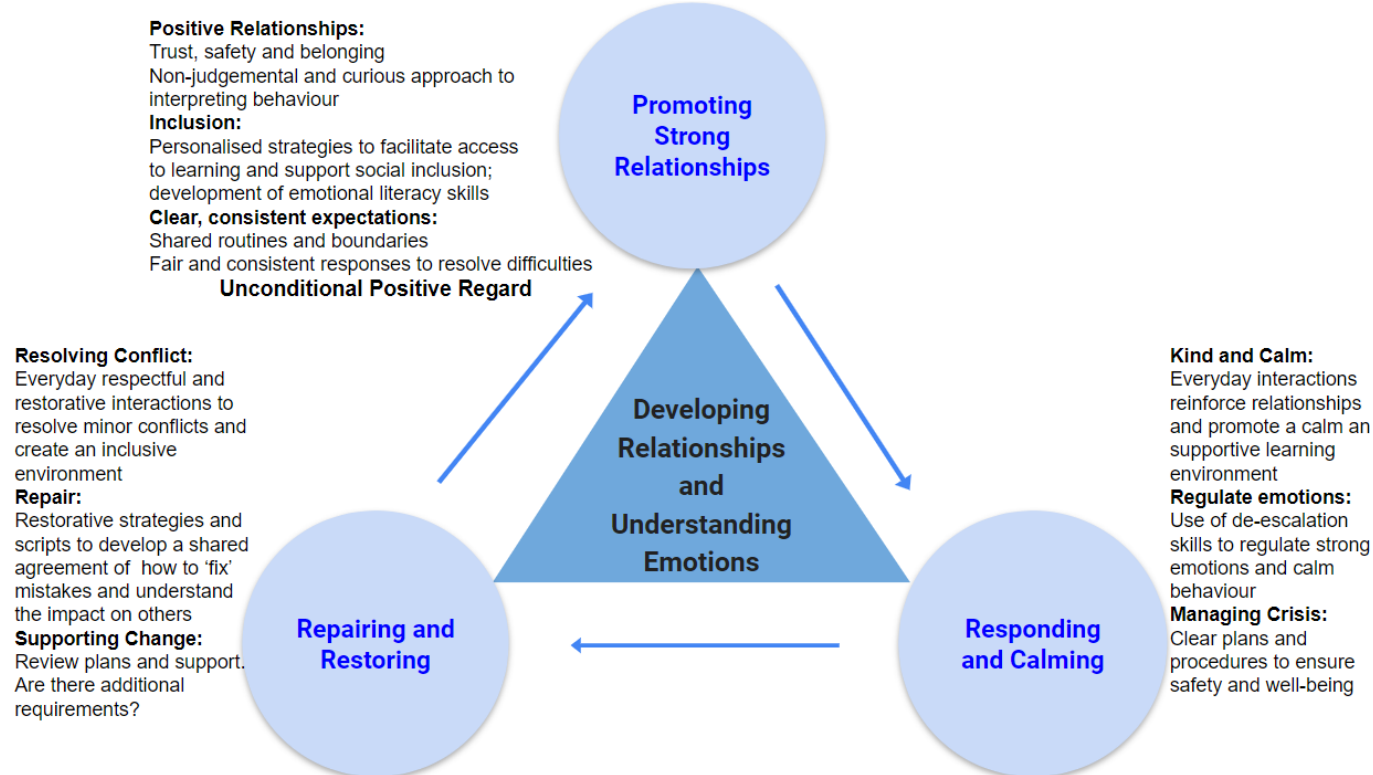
**Positive Relationships:**
Trust, safety and belonging
Non-judgemental and curious approach to interpreting behaviour
**Inclusion:**
Personalised strategies to facilitate access to learning and support social inclusion; development of emotional literacy skills
**Clear, consistent expectations:**
Shared routines and boundaries
Fair and consistent responses to resolve difficulties
**Unconditional Positive Regard**

Promoting Strong Relationships

**Resolving Conflict:**
Everyday respectful and restorative interactions to resolve minor conflicts and create an inclusive environment
**Repair:**
Restorative strategies and scripts to develop a shared agreement of how to 'fix' mistakes and understand the impact on others
**Supporting Change:**
Review plans and support. Are there additional requirements?

Developing Relationships and Understanding Emotions

**Kind and Calm:**
Everyday interactions reinforce relationships and promote a calm an supportive learning environment
**Regulate emotions:**
Use of de-escalation skills to regulate strong emotions and calm behaviour
**Managing Crisis:**
Clear plans and procedures to ensure safety and well-being

Repairing and Restoring

Responding and Calming